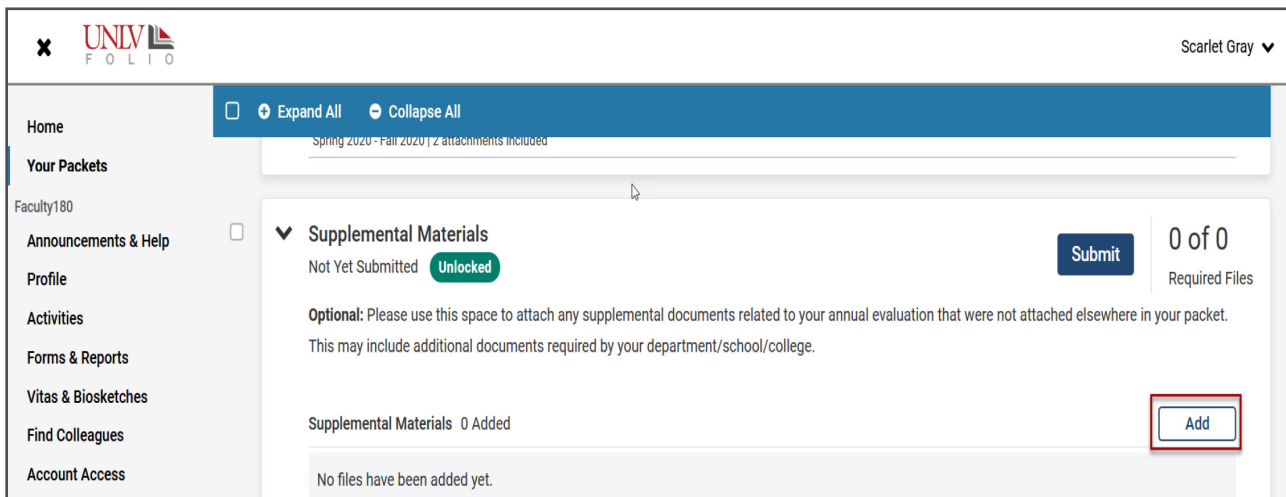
UNLV FOLIO

Scarlet Gray

Home
Your Packets
Faculty180
Announcements & Help
Profile
Activities
Forms & Reports
Vitas & Biosketches
Find Colleagues
Account Access

Expand All Collapse All

Spring 2020 - Fall 2020 | 2 attachments included

Supplemental Materials
Not Yet Submitted Unlocked

Submit

0 of 0
Required Files

**Optional:** Please use this space to attach any supplemental documents related to your annual evaluation that were not attached elsewhere in your packet. This may include additional documents required by your department/school/college.

Supplemental Materials 0 Added

Add

No files have been added yet.